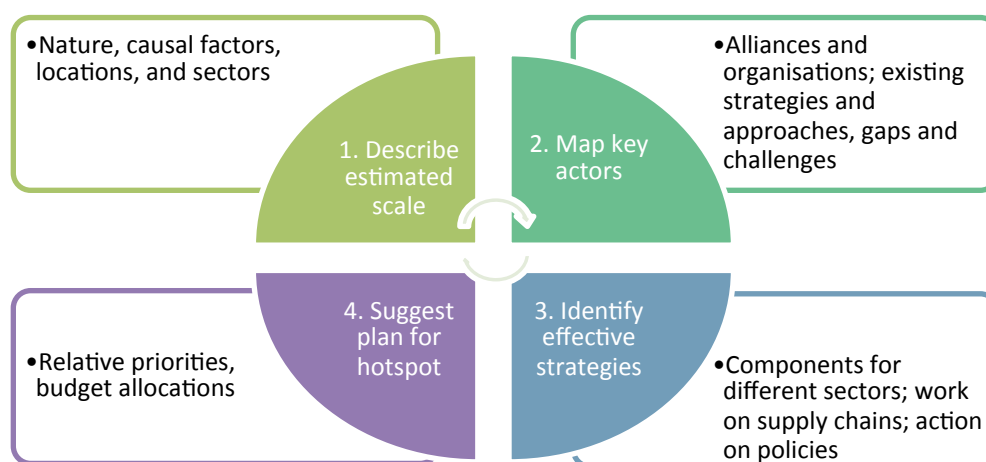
•Nature, causal factors, locations, and sectors

1. Describe estimated scale

2. Map key actors

•Alliances and organisations; existing strategies and approaches, gaps and challenges

•Relative priorities, budget allocations

4. Suggest plan for hotspot

3. Identify effective strategies

•Components for different sectors; work on supply chains; action on policies